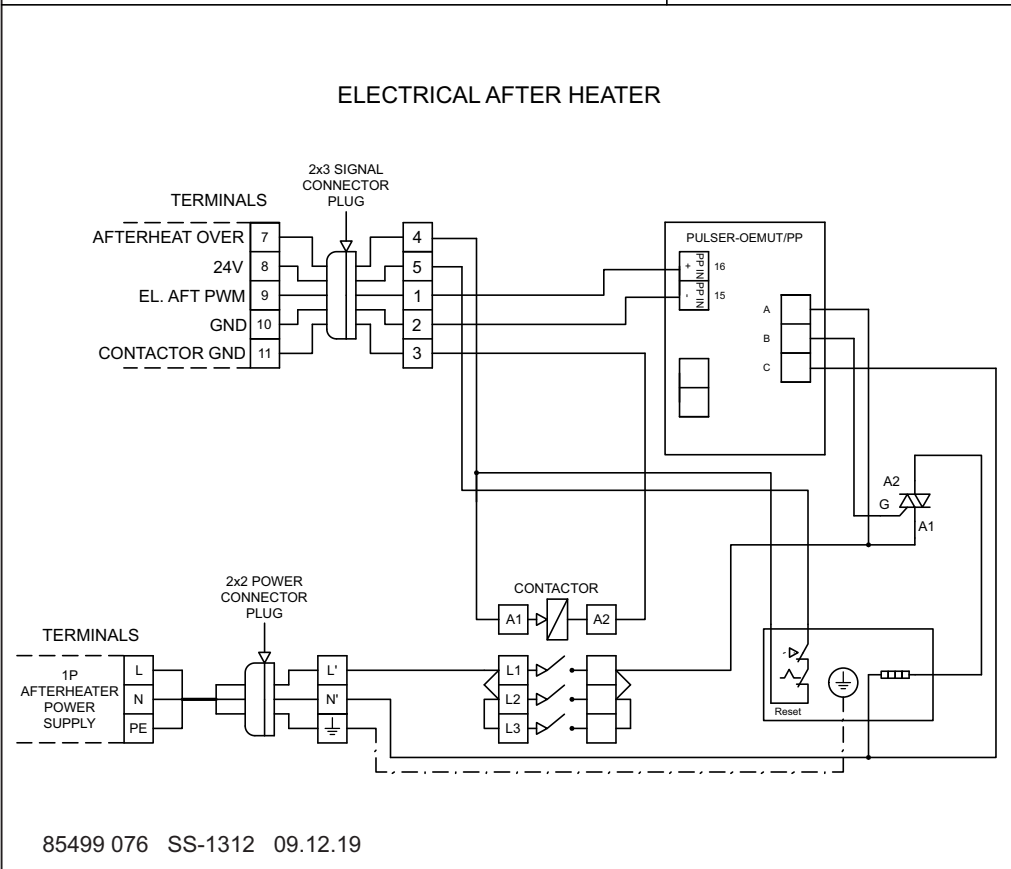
ELECTRICAL AFTER HEATER

2x3 SIGNAL CONNECTOR PLUG

TERMINALS

AFTERHEAT OVER 7
24V 8
EL. AFT PWM 9
GND 10
CONTACTOR GND 11

4
5
1
2
3

PULSER-OEMUT/PP

+ PP IN 16
- PP IN 15

A
B
C

A2
G
A1

2x2 POWER CONNECTOR PLUG

CONTACTOR

A1
A2

TERMINALS

1P AFTERHEATER POWER SUPPLY

L
N
PE

L'
N'

L1
L2
L3

Reset

85499 076 SS-1312 09.12.19